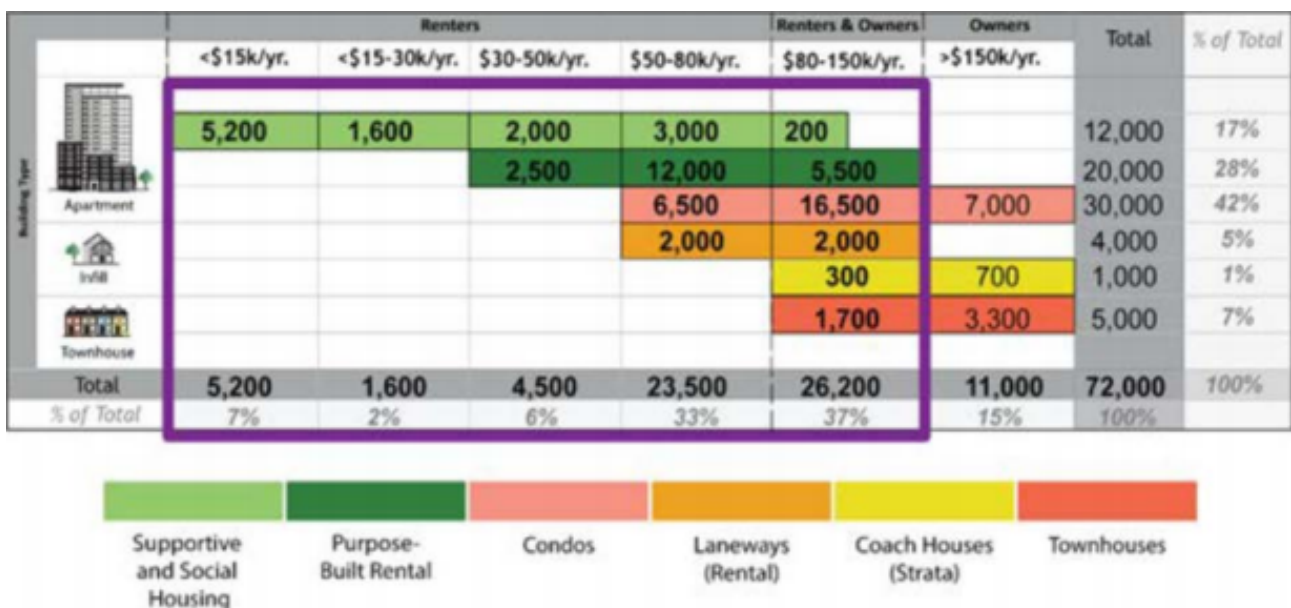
| | Renters | | | | Renters & Owners | Owners | Total | % of Total |
|---|---|---|---|---|---|---|---|---|
| | <$15k/yr. | <$15-30k/yr. | $30-50k/yr. | $50-80k/yr. | $80-150k/yr. | >$150k/yr. | | |
| Apartment | 5,200 | 1,600 | 2,000 | 3,000 | 200 | | 12,000 | 17% |
| | | | 2,500 | 12,000 | 5,500 | | 20,000 | 28% |
| | | | | 6,500 | 16,500 | 7,000 | 30,000 | 42% |
| Infill | | | | 2,000 | 2,000 | | 4,000 | 5% |
| | | | | | 300 | 700 | 1,000 | 1% |
| Townhouse | | | | | 1,700 | 3,300 | 5,000 | 7% |
| Total | 5,200 | 1,600 | 4,500 | 23,500 | 26,200 | 11,000 | 72,000 | 100% |
| % of Total | 7% | 2% | 6% | 33% | 37% | 15% | 100% | |

Building Type

Supportive and Social Housing

Purpose-Built Rental

Condos

Laneways (Rental)

Coach Houses (Strata)

Townhouses